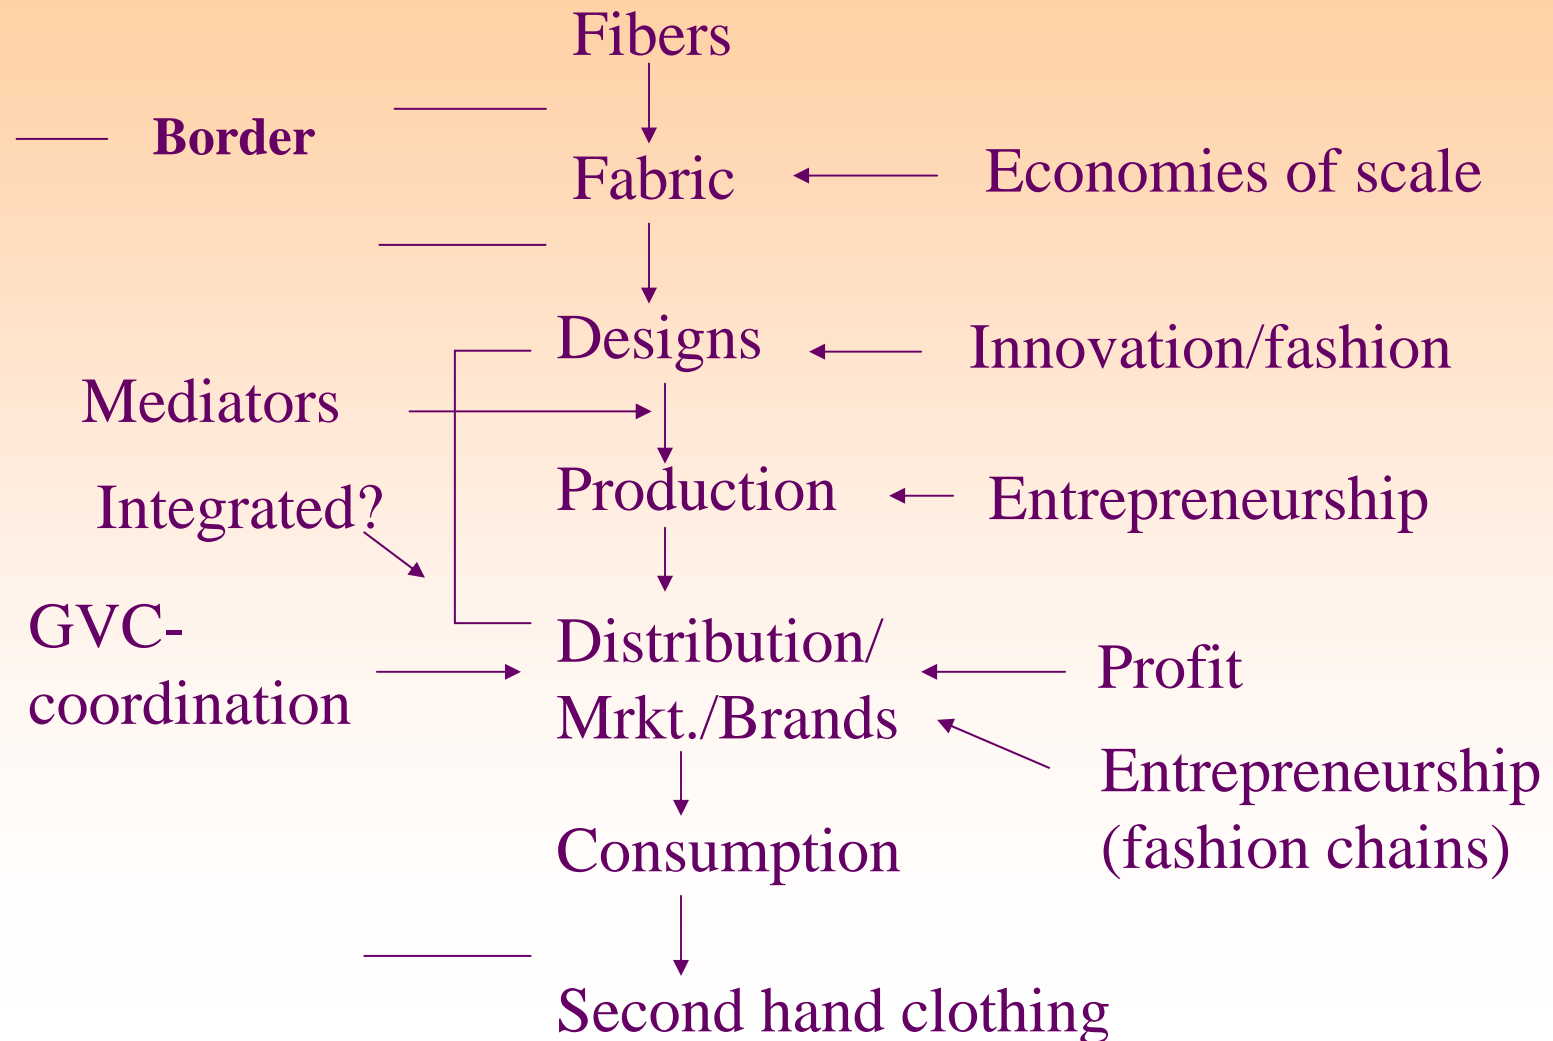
Fibers

Border

Fabric

Economies of scale

Designs

Innovation/fashion

Mediators

Production

Entrepreneurship

Integrated?

GVC-coordination

Distribution/ Mrkt./Brands

Profit

Entrepreneurship (fashion chains)

Consumption

Second hand clothing